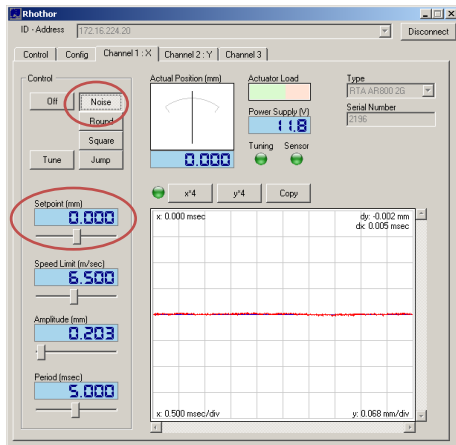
Rhothor

ID - Address 172.16.224.20

Disconnect

Control | Config | Channel 1 : X | Channel 2 : Y | Channel 3

Control

Off

Noise

Round

Square

Tune

Jump

Setpoint (mm)

0.000

Speed Limit (m/sec)

6.500

Amplitude (mm)

0.203

Period (msec)

5.000

Actual Position (mm)

0.000

Actuator Load

Power Supply (V)

11.8

Tuning

Sensor

Type

RTA AR800 2G

Serial Number

2196

x*4

y*4

Copy

x: 0.000 msec

dy: -0.002 mm

dx: 0.005 msec

x: 0.500 msec/div

y: 0.068 mm/div